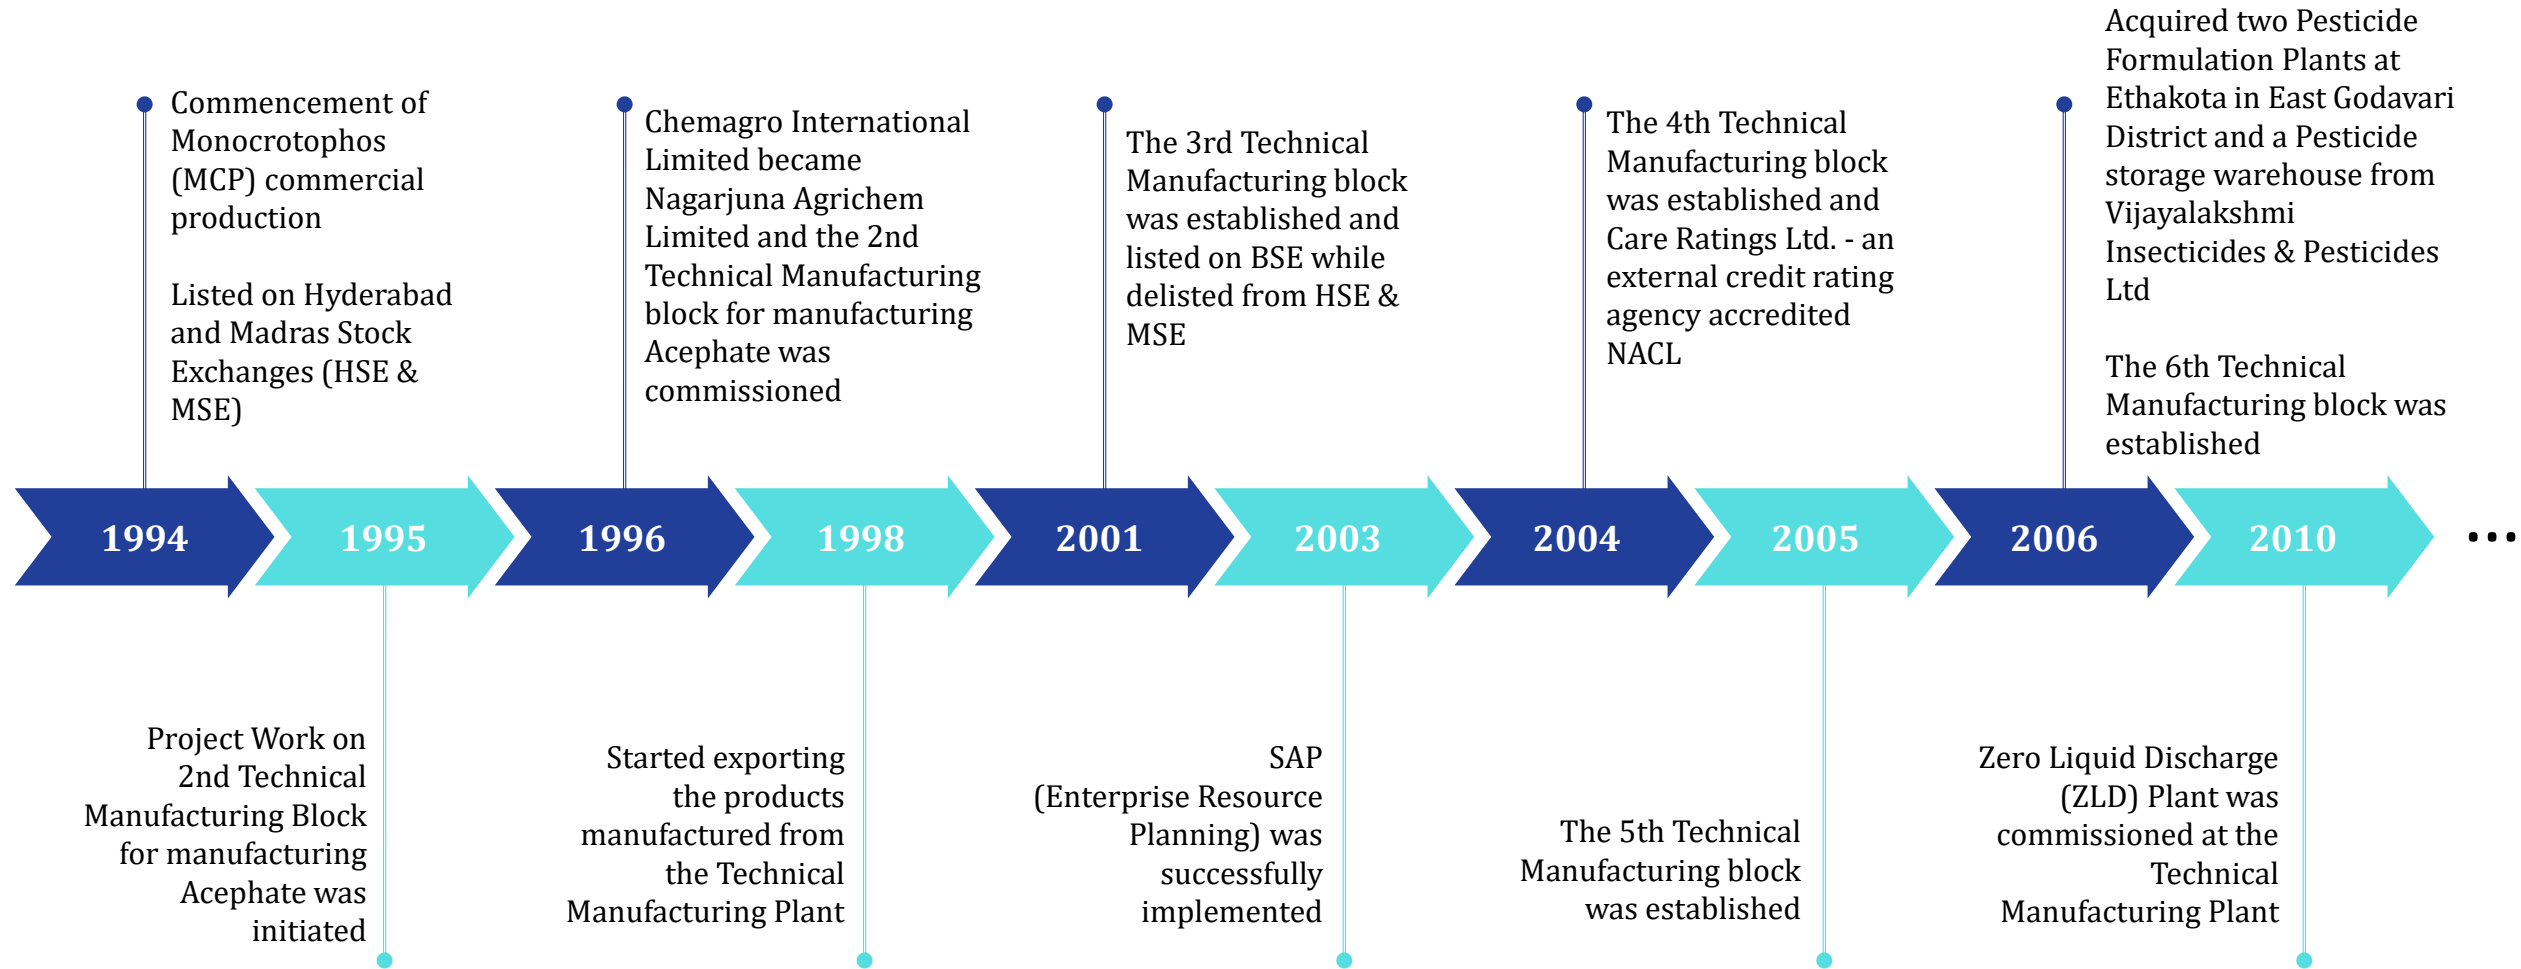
Commencement of Monocrotophos (MCP) commercial production

Listed on Hyderabad and Madras Stock Exchanges (HSE & MSE)

Chemagro International Limited became Nagarjuna Agrichem Limited and the 2nd Technical Manufacturing block for manufacturing Acephate was commissioned

The 3rd Technical Manufacturing block was established and listed on BSE while delisted from HSE & MSE

The 4th Technical Manufacturing block was established and Care Ratings Ltd. - an external credit rating agency accredited NACL

Acquired two Pesticide Formulation Plants at Ethakota in East Godavari District and a Pesticide storage warehouse from Vijayalakshmi Insecticides & Pesticides Ltd

The 6th Technical Manufacturing block was established

1994 1995 1996 1998 2001 2003 2004 2005 2006 2010 ...

Project Work on 2nd Technical Manufacturing Block for manufacturing Acephate was initiated

Started exporting the products manufactured from the Technical Manufacturing Plant

SAP (Enterprise Resource Planning) was successfully implemented

The 5th Technical Manufacturing block was established

Zero Liquid Discharge (ZLD) Plant was commissioned at the Technical Manufacturing Plant